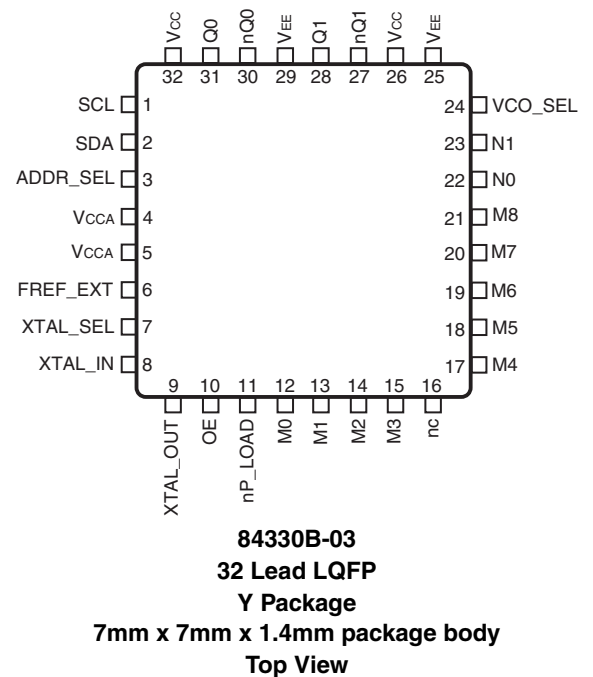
VCC 32
Q0 31
nQ0 30
VEE 29
Q1 28
nQ1 27
VCC 26
VEE 25

SCL 1
SDA 2
ADDR_SEL 3
VCCA 4
VCCA 5
FREF_EXT 6
XTAL_SEL 7
XTAL_IN 8

24 VCO_SEL
23 N1
22 N0
21 M8
20 M7
19 M6
18 M5
17 M4

9 XTAL_OUT
10 OE
11 nP_LOAD
12 M0
13 M1
14 M2
15 M3
16 nc

**84330B-03**
**32 Lead LQFP**
**Y Package**
**7mm x 7mm x 1.4mm package body**
**Top View**